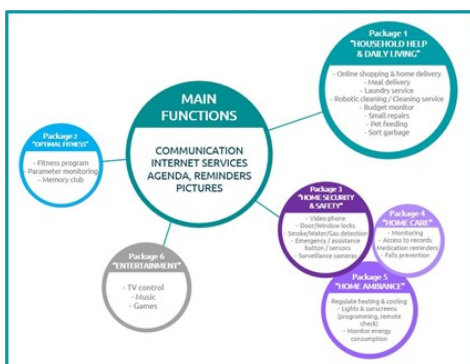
MAIN FUNCTIONS

COMMUNICATION
INTERNET SERVICES
AGENDA, REMINDERS
PICTURES

Package 1
"HOUSEHOLD HELP & DAILY LIVING"

- Online shopping & home delivery
- Meal delivery
- Laundry service
- Robotic cleaning / Cleaning service
- Budget monitor
- Small repairs
- Pet feeding
- Sort garbage

Package 2
"OPTIMAL FITNESS"

- Fitness program
- Parameter monitoring
- Memory club

Package 3
"HOME SECURITY & SAFETY"

- Video phone
- Door/Window locks
- Smoke/Water/Gas detection
- Emergency / assistance button / sensors
- Surveillance cameras

Package 4
"HOME CARE"

- Monitoring
- Access to records
- Medication reminders
- Falls prevention

Package 5
"HOME AMBIANCE"

- Regulate heating & cooling
- Lights & sunscreens (programming, remote check)
- Monitor energy consumption

Package 6
"ENTERTAINMENT"

- TV control
- Music
- Games